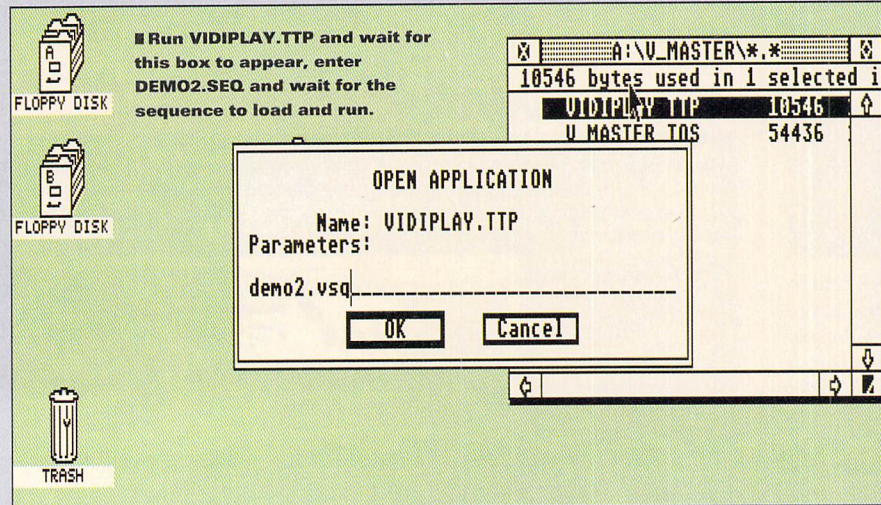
FLOPPY DISK

FLOPPY DISK

TRASH

Run VIDIPLAY.TTP and wait for this box to appear, enter DEMO2.SEQ and wait for the sequence to load and run.

A:\V_MASTER\*.*

10546 bytes used in 1 selected i

VIDIPLAY TTP 10546

V MASTER TOS 54436

OPEN APPLICATION

Name: VIDIPLAY.TTP

Parameters:

demo2.vsq

OK

Cancel